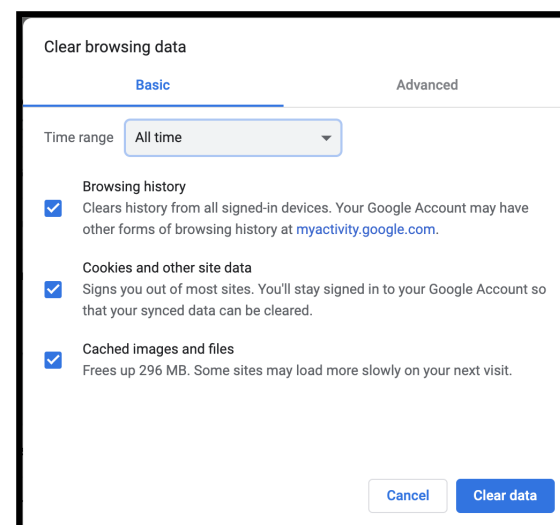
Clear browsing data

Basic

Advanced

Time range All time

Browsing history
Clears history from all signed-in devices. Your Google Account may have other forms of browsing history at myactivity.google.com.

Cookies and other site data
Signs you out of most sites. You'll stay signed in to your Google Account so that your synced data can be cleared.

Cached images and files
Frees up 296 MB. Some sites may load more slowly on your next visit.

Cancel

Clear data